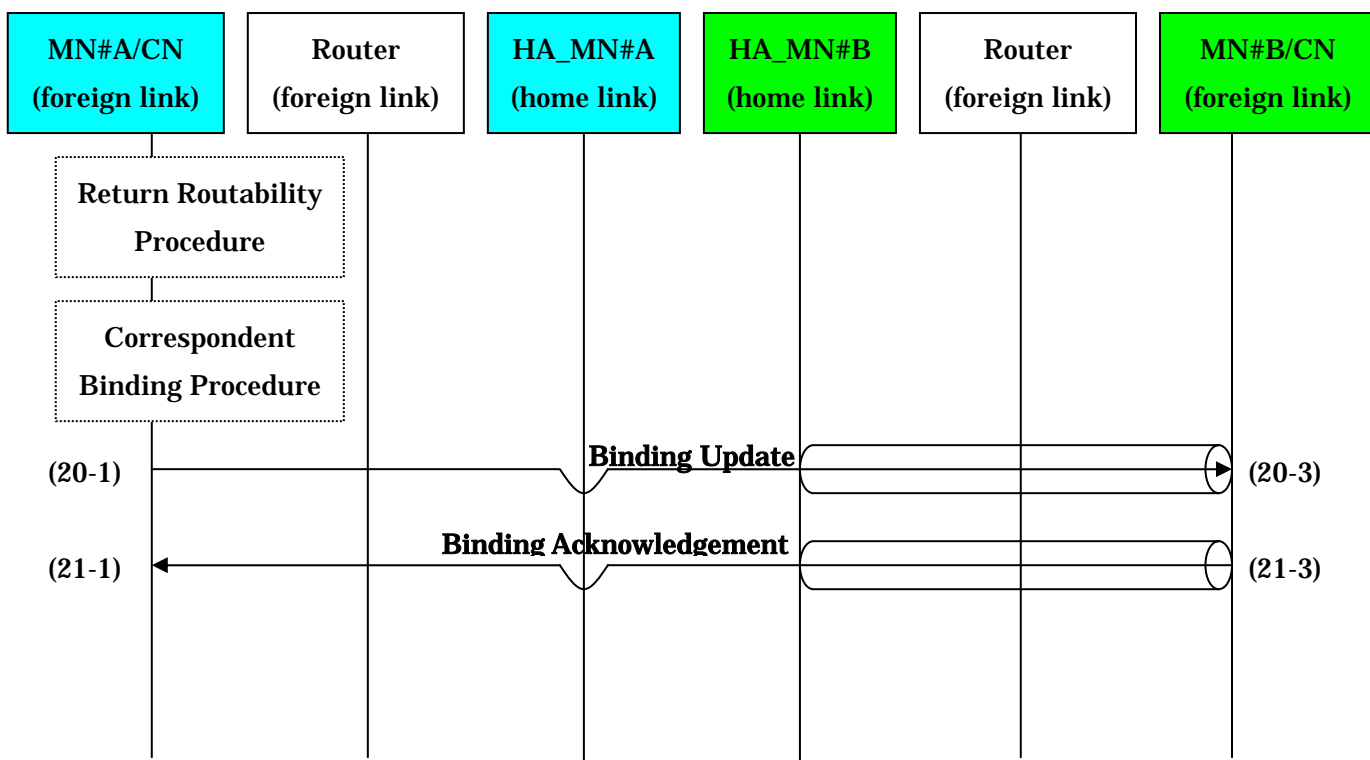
MN#A/CN (foreign link)

Router (foreign link)

HA_MN#A (home link)

HA_MN#B (home link)

Router (foreign link)

MN#B/CN (foreign link)

Return Routability Procedure

Correspondent Binding Procedure

(20-1)

Binding Update

(20-3)

(21-1)

Binding Acknowledgement

(21-3)